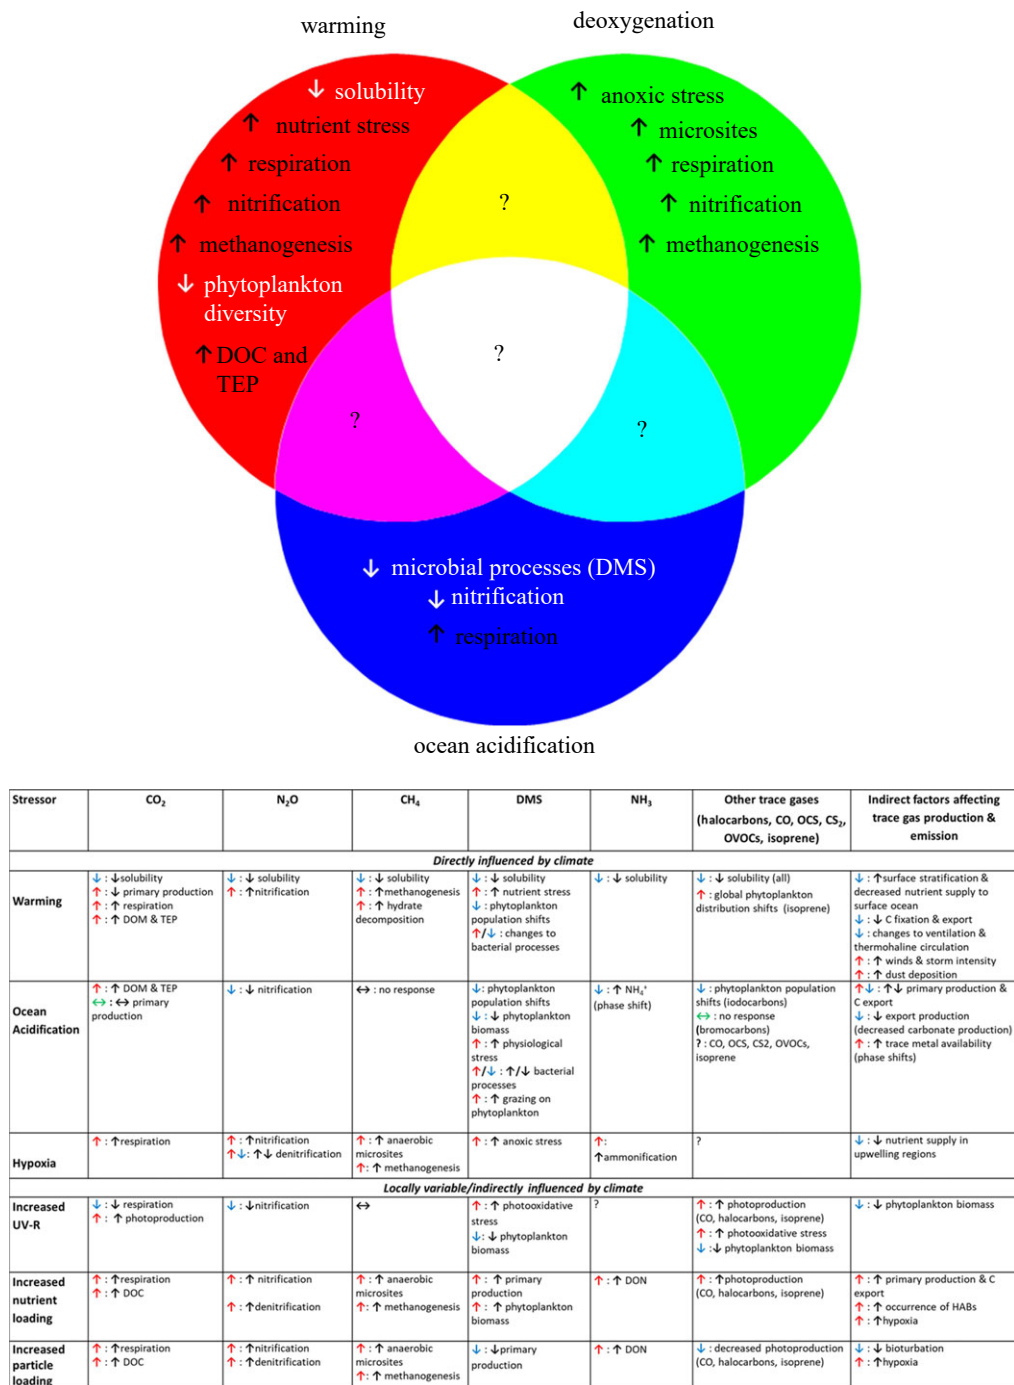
warming

deoxygenation

↓ solubility
↑ nutrient stress
↑ respiration
↑ nitrification
↑ methanogenesis
↓ phytoplankton diversity
↑ DOC and TEP

↑ anoxic stress
↑ microsites
↑ respiration
↑ nitrification
↑ methanogenesis

?

?

?

?

↓ microbial processes (DMS)
↓ nitrification
↑ respiration

ocean acidification

| Stressor | $CO_2$ | $N_2O$ | $CH_4$ | DMS | $NH_3$ | Other trace gases (halocarbons, CO, OCS, $CS_2$, OVOCs, isoprene) | Indirect factors affecting trace gas production & emission |
|---|---|---|---|---|---|---|---|
| *Directly influenced by climate* | | | | | | | |
| Warming | ↓ : ↓solubility ↑ : ↓ primary production ↑ : ↑ respiration ↑ : ↑ DOM & TEP | ↓ : ↓ solubility ↑ : ↑nitrification | ↓ : ↓ solubility ↑ : ↑methanogenesis ↑ : ↑ hydrate decomposition | ↓ : ↓ solubility ↑ : ↑ nutrient stress ↓ : phytoplankton population shifts ↑/↓ : changes to bacterial processes | ↓ : ↓ solubility | ↓ : ↓ solubility (all) ↑ : global phytoplankton distribution shifts (isoprene) | ↓ : ↑surface stratification & decreased nutrient supply to surface ocean ↓ : ↓ C fixation & export ↓ : changes to ventilation & thermohaline circulation ↑ : ↑ winds & storm intensity ↑ : ↑ dust deposition |
| Ocean Acidification | ↑ : ↑ DOM & TEP ↔ : ↔ primary production | ↓ : ↓ nitrification | ↔ : no response | ↓: phytoplankton population shifts ↓ : ↓ phytoplankton biomass ↑ : ↑ physiological stress ↑/↓ : ↑/↓ bacterial processes ↑ : ↑ grazing on phytoplankton | ↓ : ↑ $NH_4^+$ (phase shift) | ↓ : phytoplankton population shifts (iodocarbons) ↔ : no response (bromocarbons) ? : CO, OCS, CS2, OVOCs, isoprene | ↑↓ : ↑↓ primary production & C export ↓ : ↓ export production (decreased carbonate production) ↑ : ↑ trace metal availability (phase shifts) |
| Hypoxia | ↑ : ↑respiration | ↑ : ↑nitrification ↑↓: ↑↓ denitrification | ↑ : ↑ anaerobic microsites ↑ : ↑ methanogenesis | ↑ : ↑ anoxic stress | ↑: ↑ammonification | ? | ↓ : ↓ nutrient supply in upwelling regions |
| *Locally variable/indirectly influenced by climate* | | | | | | | |
| Increased UV-R | ↓ : ↓ respiration ↑ : ↑ photoproduction | ↓ : ↓nitrification | ↔ | ↑ : ↑ photooxidative stress ↓: ↓ phytoplankton biomass | ? | ↑ : ↑ photoproduction (CO, halocarbons, isoprene) ↑ : ↑ photooxidative stress ↓ : ↓ phytoplankton biomass | ↓ : ↓ phytoplankton biomass |
| Increased nutrient loading | ↑ : ↑respiration ↑ : ↑ DOC | ↑ : ↑ nitrification ↑ : ↑denitrification | ↑ : ↑ anaerobic microsites ↑ : ↑ methanogenesis | ↑ : ↑ primary production ↑ : ↑ phytoplankton biomass | ↑ : ↑ DON | ↑ : ↑photoproduction (CO, halocarbons, isoprene) | ↑ : ↑ primary production & C export ↑ : ↑ occurrence of HABs ↑ : ↑hypoxia |
| Increased particle loading | ↑ : ↑respiration ↑ : ↑ DOC | ↑ : ↑nitrification ↑ : ↑denitrification | ↑ : ↑ anaerobic microsites ↑: ↑ methanogenesis | ↓ : ↓primary production | ↑ : ↑ DON | ↓ : decreased photoproduction (CO, halocarbons, isoprene) | ↓ : ↓ bioturbation ↑ : ↑hypoxia |